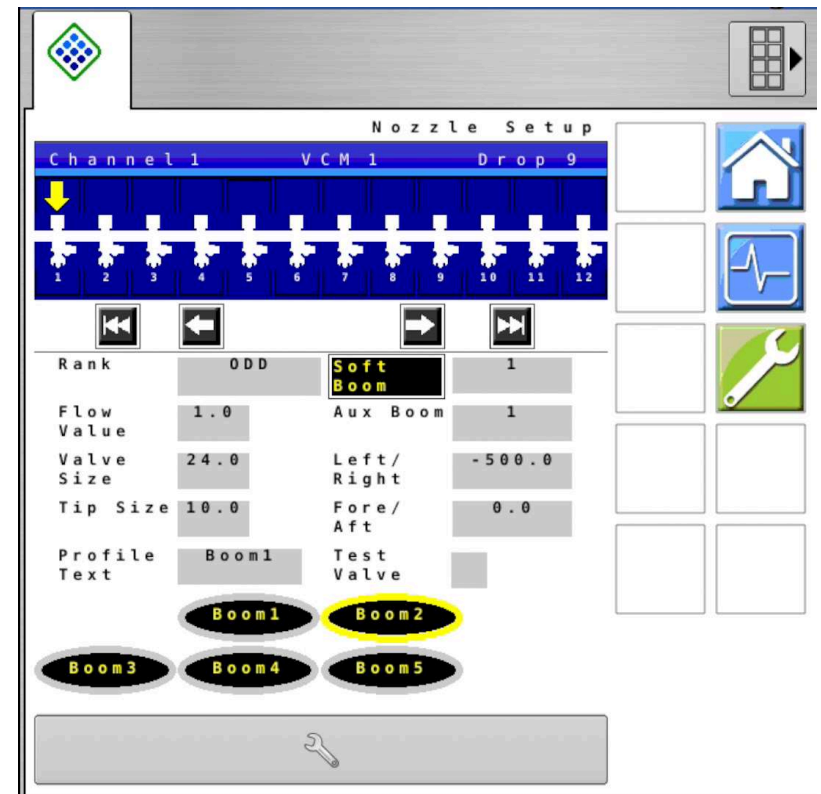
Nozzle Setup

Channel 1 VCM 1 Drop 9

1 2 3 4 5 6 7 8 9 10 11 12

Rank ODD
Soft Boom 1
Flow Value 1.0
Aux Boom 1
Valve Size 24.0
Left/Right -500.0
Tip Size 10.0
Fore/Aft 0.0
Profile Text Boom1
Test Valve

Boom1 Boom2
Boom3 Boom4 Boom5